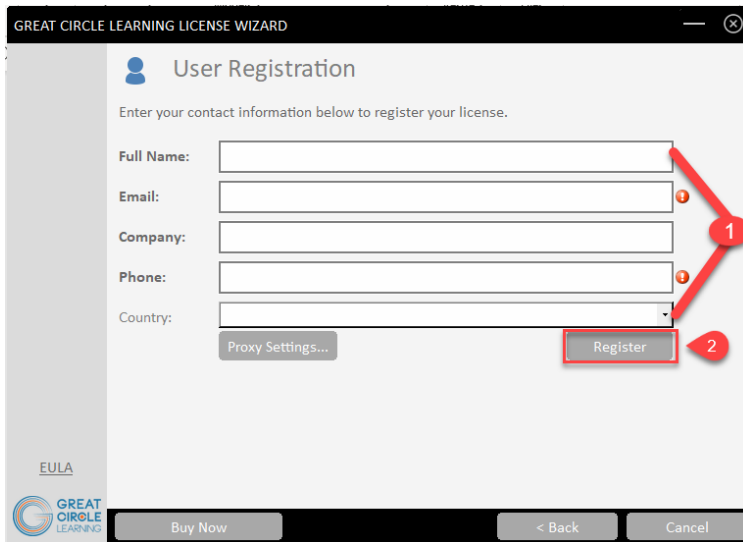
GREAT CIRCLE LEARNING LICENSE WIZARD

User Registration

Enter your contact information below to register your license.

Full Name:

Email:

Company:

Phone:

Country:

Proxy Settings...

Register

1

2

EULA

GREAT CIRCLE LEARNING

Buy Now

< Back

Cancel